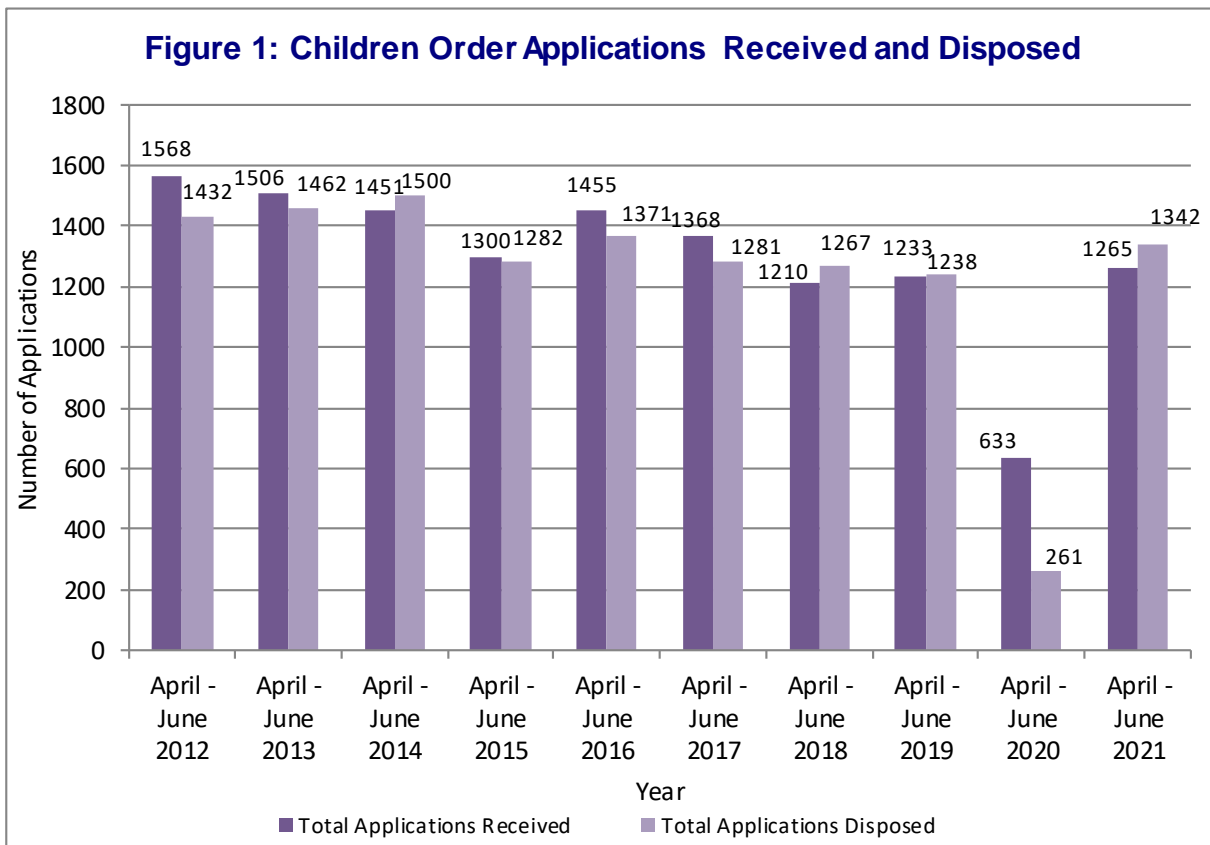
Figure 1: Children Order Applications Received and Disposed

1800
1600
1400
1200
1000
800
600
400
200
0

Number of Applications

1568 1432
1506 1462
1451 1500
1300 1282
1455 1371
1368 1281
1210 1267
1233 1238
633 261
1265 1342

April - June 2012
April - June 2013
April - June 2014
April - June 2015
April - June 2016
April - June 2017
April - June 2018
April - June 2019
April - June 2020
April - June 2021

Year

Total Applications Received
Total Applications Disposed